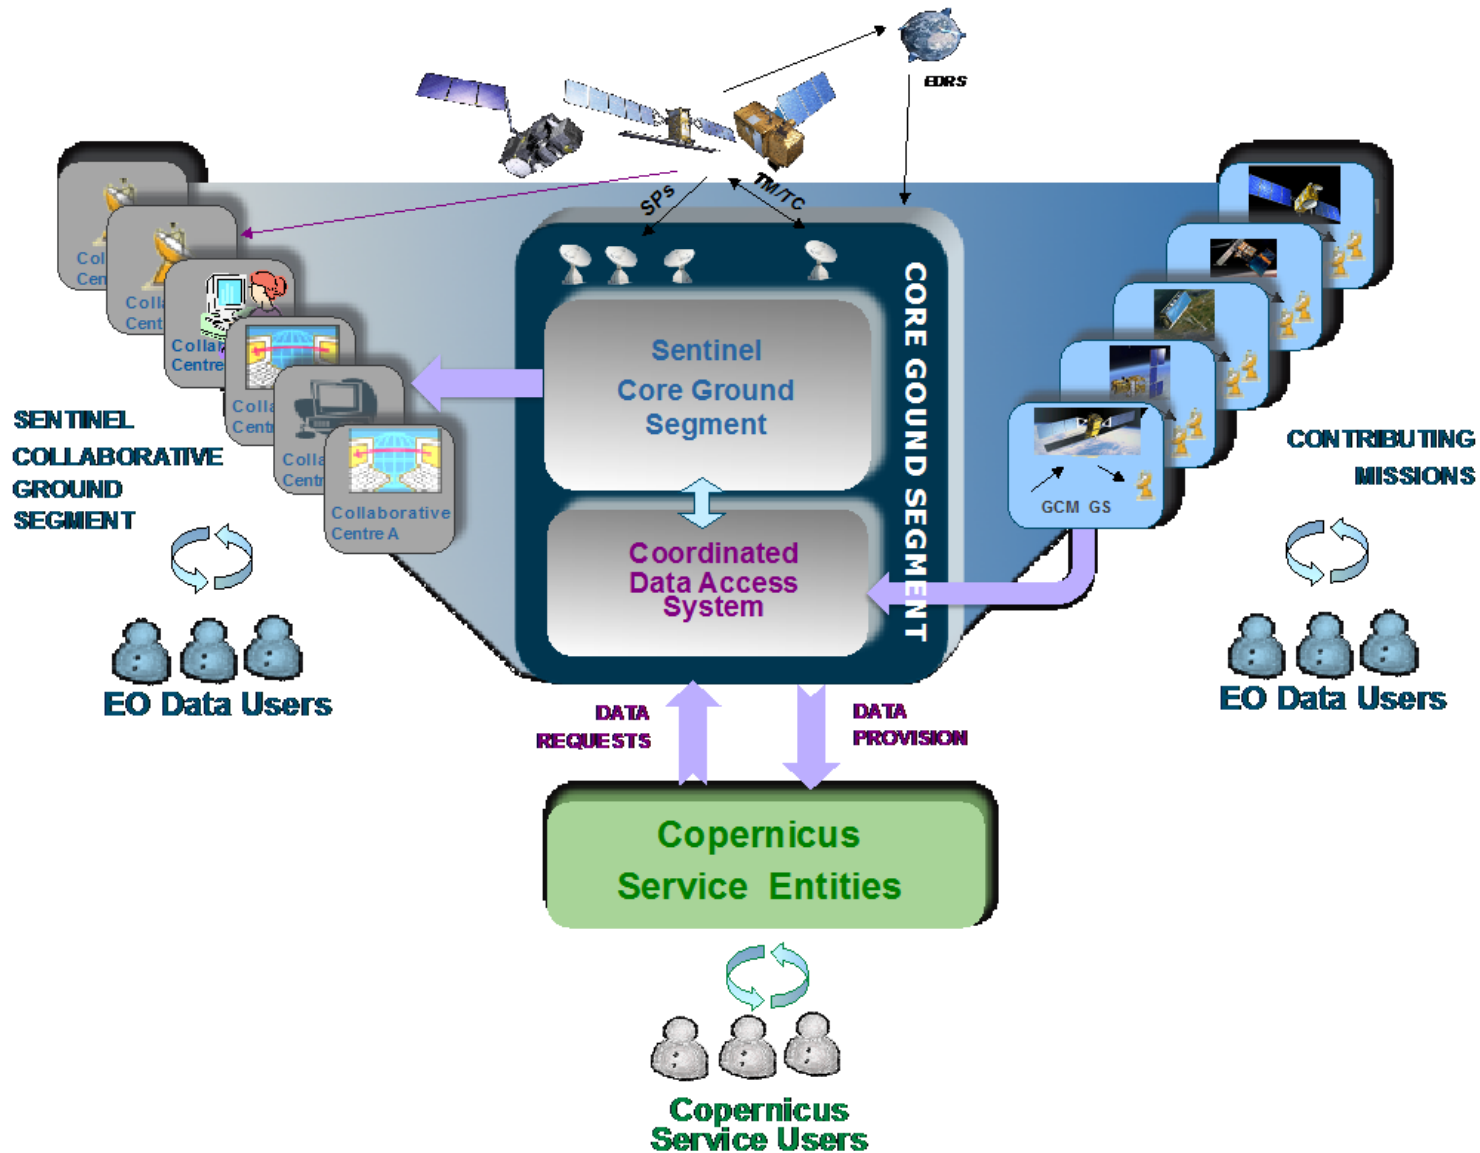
EDRS

SPs

TM/TC

Col
Cen

Coll
Cent

Colla
Centre

Colla
Centr

Colla
Centr

Collaborative
Centre A

Sentinel
Core Ground
Segment

Coordinated
Data Access
System

CORE GOUND SEGMENT

GCM GS

SENTINEL
COLLABORATIVE
GROUND
SEGMENT

CONTRIBUTING
MISSIONS

EO Data Users

EO Data Users

DATA
REQUESTS

DATA
PROVISION

Copernicus
Service Entities

Copernicus
Service Users